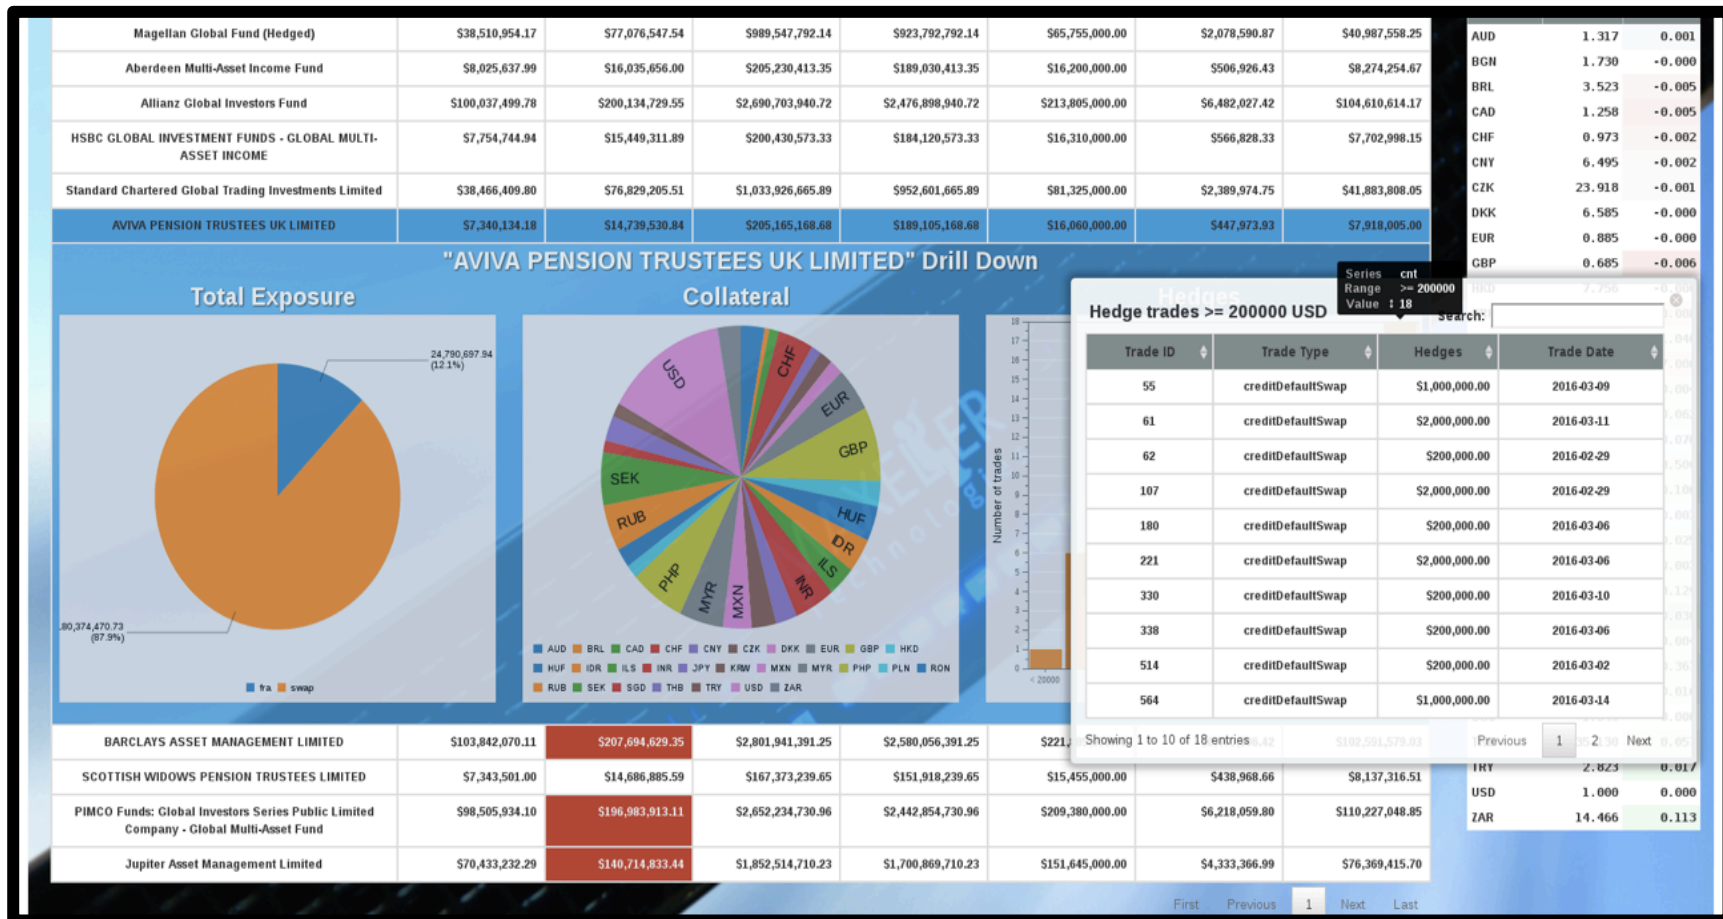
| Magellan Global Fund (Hedged) | $38,510,954.17 | $77,076,547.54 | $989,547,792.14 | $923,792,792.14 | $65,755,000.00 | $2,078,590.87 | $40,987,558.25 |
|---|---|---|---|---|---|---|---|
| Aberdeen Multi-Asset Income Fund | $8,025,637.99 | $16,035,656.00 | $205,230,413.35 | $189,030,413.35 | $16,200,000.00 | $506,926.43 | $8,274,254.67 |
| Allianz Global Investors Fund | $100,037,499.78 | $200,134,729.55 | $2,690,703,940.72 | $2,476,898,940.72 | $213,805,000.00 | $6,482,027.42 | $104,610,614.17 |
| HSBC GLOBAL INVESTMENT FUNDS - GLOBAL MULTI-ASSET INCOME | $7,754,744.94 | $15,449,311.89 | $200,430,573.33 | $184,120,573.33 | $16,310,000.00 | $566,828.33 | $7,702,998.15 |
| Standard Chartered Global Trading Investments Limited | $38,466,409.80 | $76,829,205.51 | $1,033,926,665.89 | $952,601,665.89 | $81,325,000.00 | $2,389,974.75 | $41,883,808.05 |
| AVIVA PENSION TRUSTEES UK LIMITED | $7,340,134.18 | $14,739,530.84 | $205,165,168.68 | $189,105,168.68 | $16,060,000.00 | $447,973.93 | $7,918,005.00 |

| AUD | 1.317 | 0.001 |
|---|---|---|
| BGN | 1.730 | -0.000 |
| BRL | 3.523 | -0.005 |
| CAD | 1.258 | -0.005 |
| CHF | 0.973 | -0.002 |
| CNY | 6.495 | -0.002 |
| CZK | 23.918 | -0.001 |
| DKK | 6.585 | -0.000 |
| EUR | 0.885 | -0.000 |
| GBP | 0.685 | -0.006 |

"AVIVA PENSION TRUSTEES UK LIMITED" Drill Down

Total Exposure

24,790,697.94 (12.1%)
180,374,470.73 (87.9%)
fra swap

Collateral

USD CHF EUR GBP SEK RUB HUF IDR ILS INR PHP MYR MXN

AUD BRL CAD CHF CNY CZK DKK EUR GBP HKD HUF IDR ILS INR JPY KRW MXN MYR PHP PLN RON RUB SEK SGD THB TRY USD ZAR

Number of trades
18 17 16 15 14 13 12 11 10 9 8 7 6 5 4 3 2 1 0
< 20000

Series cnt
Range >= 200000
Value : 18

Hedge trades >= 200000 USD
Search:

| Trade ID | Trade Type | Hedges | Trade Date |
|---|---|---|---|
| 55 | creditDefaultSwap | $1,000,000.00 | 2016-03-09 |
| 61 | creditDefaultSwap | $2,000,000.00 | 2016-03-11 |
| 62 | creditDefaultSwap | $200,000.00 | 2016-02-29 |
| 107 | creditDefaultSwap | $2,000,000.00 | 2016-02-29 |
| 180 | creditDefaultSwap | $200,000.00 | 2016-03-06 |
| 221 | creditDefaultSwap | $2,000,000.00 | 2016-03-06 |
| 330 | creditDefaultSwap | $200,000.00 | 2016-03-10 |
| 338 | creditDefaultSwap | $200,000.00 | 2016-03-06 |
| 514 | creditDefaultSwap | $200,000.00 | 2016-03-02 |
| 564 | creditDefaultSwap | $1,000,000.00 | 2016-03-14 |

Showing 1 to 10 of 18 entries
Previous 1 2 Next

| BARCLAYS ASSET MANAGEMENT LIMITED | $103,842,070.11 | $207,694,629.35 | $2,801,941,391.25 | $2,580,056,391.25 | $221,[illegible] |
|---|---|---|---|---|---|
| SCOTTISH WIDOWS PENSION TRUSTEES LIMITED | $7,343,501.00 | $14,686,885.59 | $167,373,239.65 | $151,918,239.65 | $15,455,000.00 | $438,968.66 | $8,137,316.51 |
| PIMCO Funds: Global Investors Series Public Limited Company - Global Multi-Asset Fund | $98,505,934.10 | $196,983,913.11 | $2,652,234,730.96 | $2,442,854,730.96 | $209,380,000.00 | $6,218,059.80 | $110,227,048.85 |
| Jupiter Asset Management Limited | $70,433,232.29 | $140,714,833.44 | $1,852,514,710.23 | $1,700,869,710.23 | $151,645,000.00 | $4,333,366.99 | $76,369,415.70 |

| TRY | 2.823 | 0.017 |
|---|---|---|
| USD | 1.000 | 0.000 |
| ZAR | 14.466 | 0.113 |

First Previous 1 Next Last